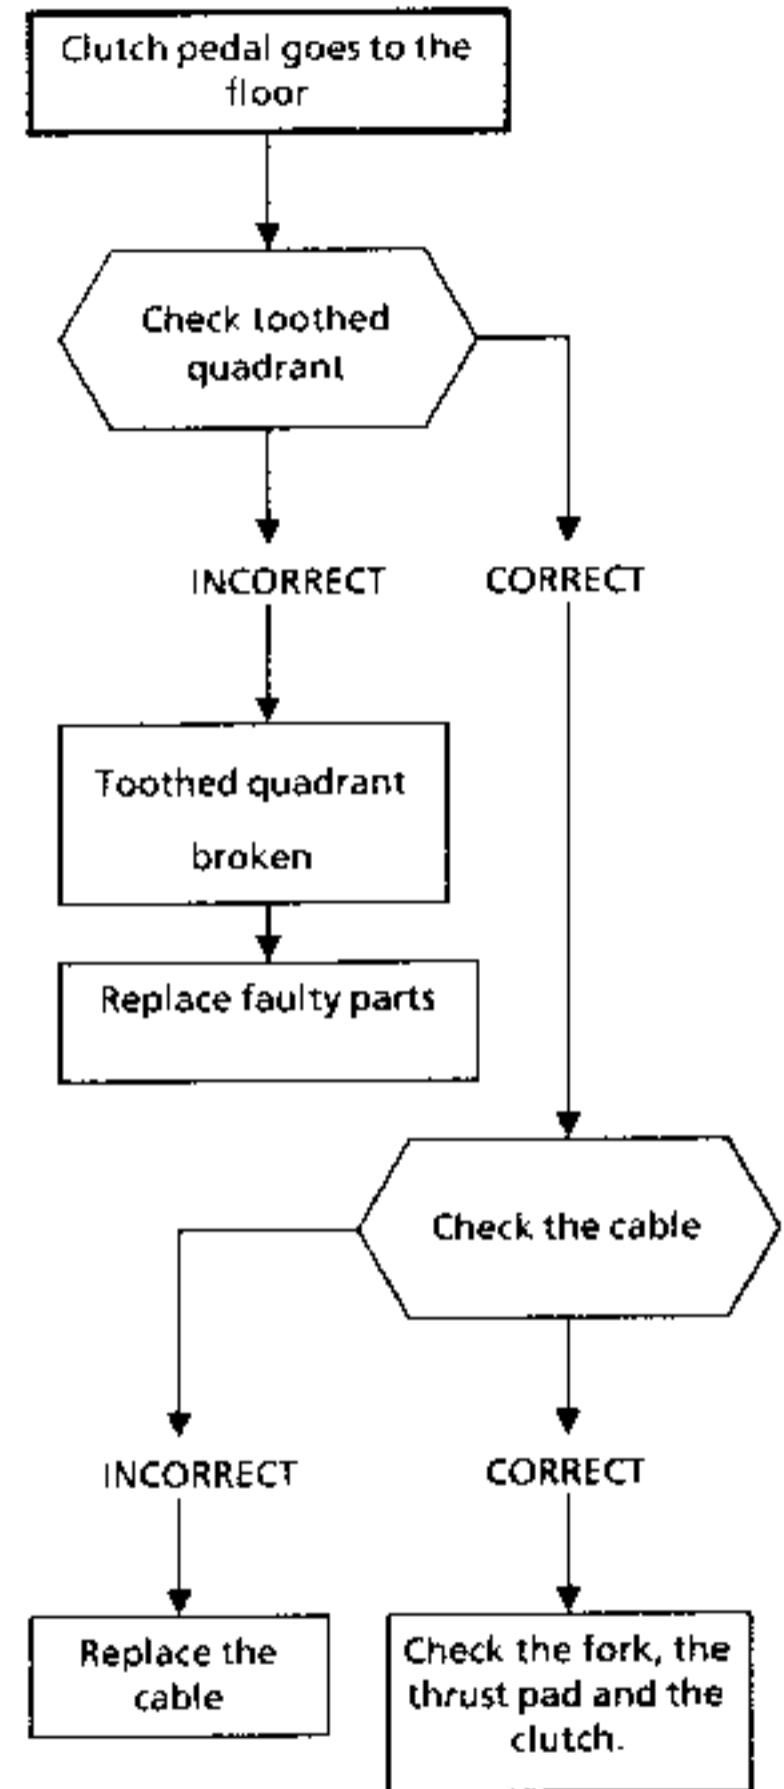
Clutch pedal goes to the floor

Check toothed quadrant

INCORRECT

CORRECT

Toothed quadrant broken

Replace faulty parts

Check the cable

INCORRECT

CORRECT

Replace the cable

Check the fork, the thrust pad and the clutch.